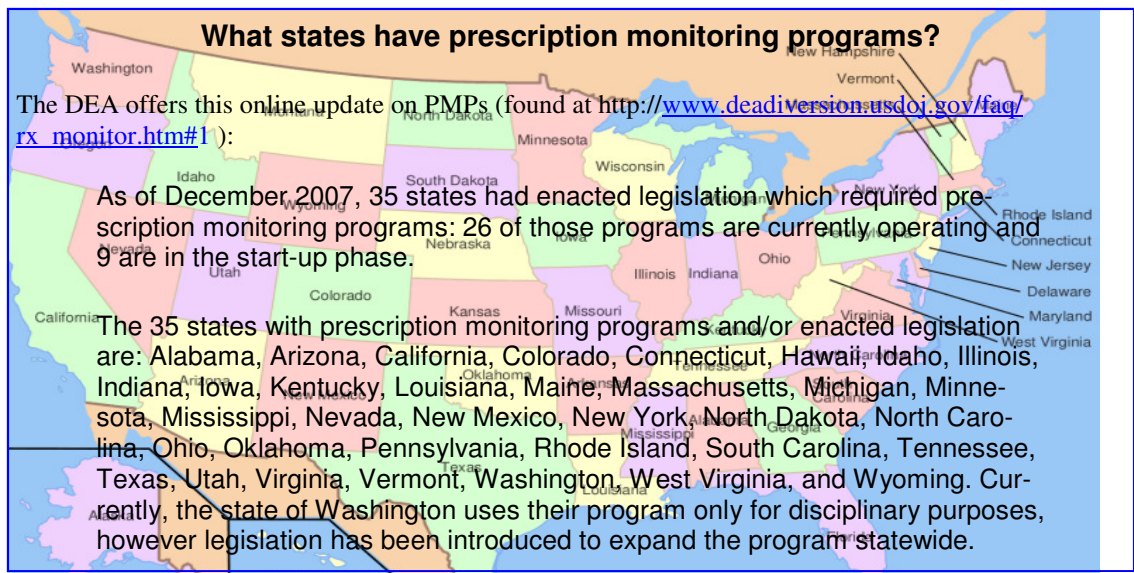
What states have prescription monitoring programs?

The DEA offers this online update on PMPs (found at http://www.deadiversion.usdoj.gov/faq/rx_monitor.htm#1 ):

As of December 2007, 35 states had enacted legislation which required prescription monitoring programs: 26 of those programs are currently operating and 9 are in the start-up phase.

The 35 states with prescription monitoring programs and/or enacted legislation are: Alabama, Arizona, California, Colorado, Connecticut, Hawaii, Idaho, Illinois, Indiana, Iowa, Kentucky, Louisiana, Maine, Massachusetts, Michigan, Minnesota, Mississippi, Nevada, New Mexico, New York, North Dakota, North Carolina, Ohio, Oklahoma, Pennsylvania, Rhode Island, South Carolina, Tennessee, Texas, Utah, Virginia, Vermont, Washington, West Virginia, and Wyoming. Currently, the state of Washington uses their program only for disciplinary purposes, however legislation has been introduced to expand the program statewide.

Washington
Montana
North Dakota
Minnesota
Oregon
Idaho
South Dakota
Wisconsin
Wyoming
Nebraska
Iowa
Nevada
Utah
Illinois
Indiana
Ohio
Colorado
California
Kansas
Missouri
Virginia
Arizona
New Mexico
Oklahoma
Arkansas
Tennessee
Carolina
Georgia
Mississippi
Texas
Louisiana
Alaska
Florida
New Hampshire
Vermont
New York
Rhode Island
Connecticut
New Jersey
Delaware
Maryland
West Virginia